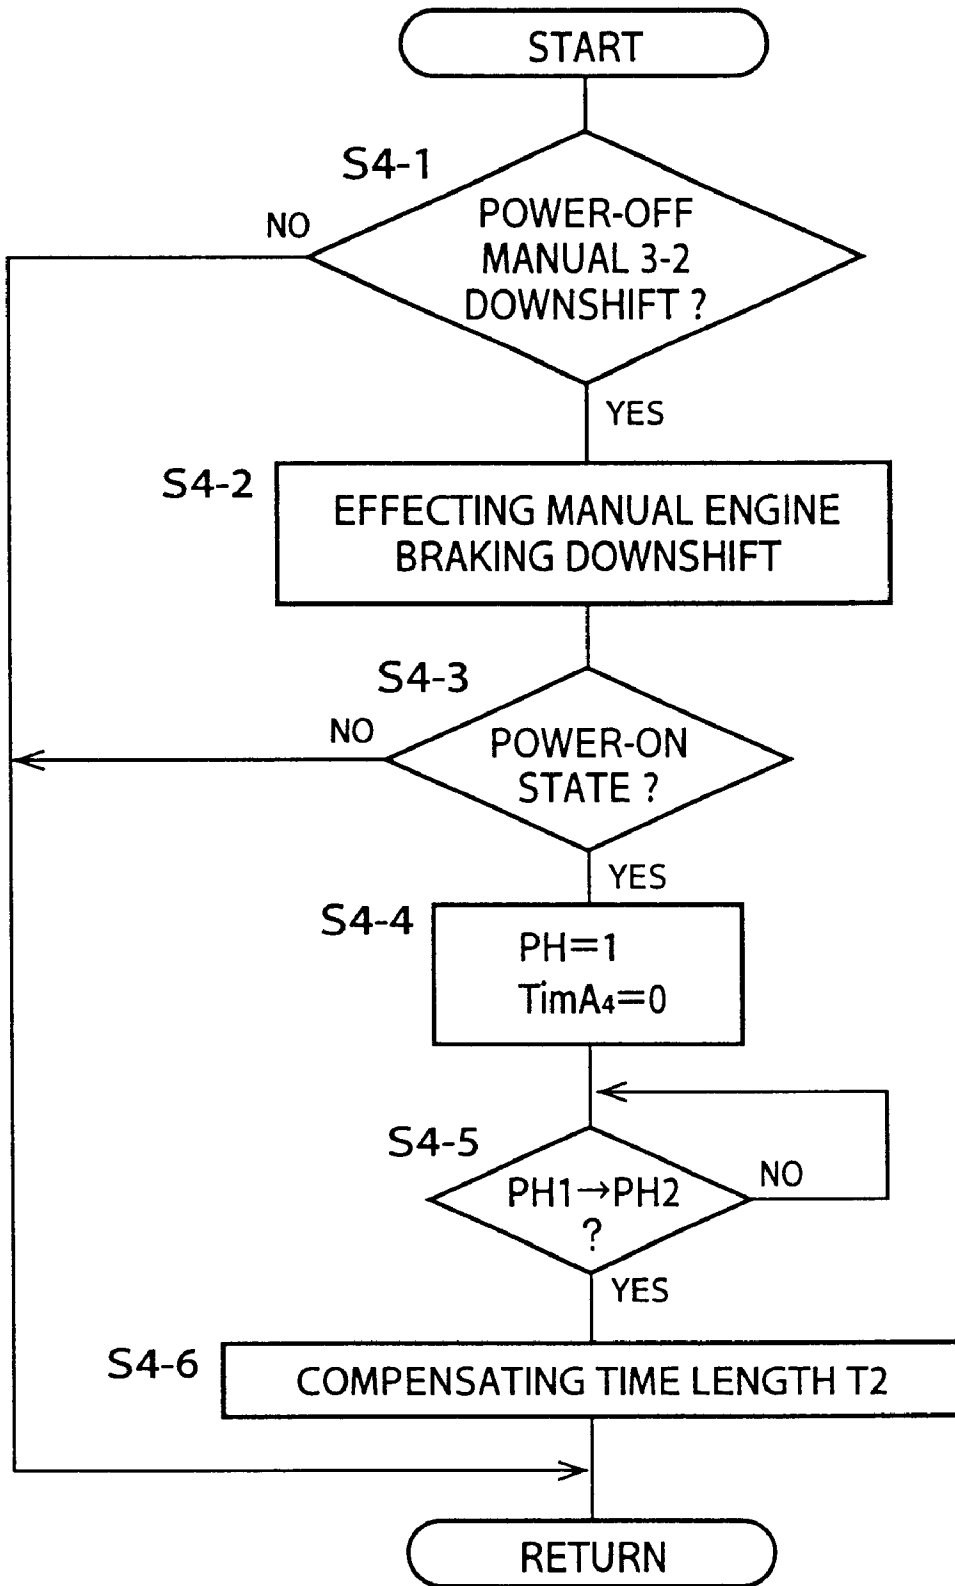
START

S4-1

POWER-OFF MANUAL 3-2 DOWNSHIFT ?

NO

YES

S4-2

EFFECTING MANUAL ENGINE BRAKING DOWNSHIFT

S4-3

POWER-ON STATE ?

NO

YES

S4-4

PH=1
$TimA_4=0$

S4-5

PH1→PH2 ?

NO

YES

S4-6

COMPENSATING TIME LENGTH T2

RETURN